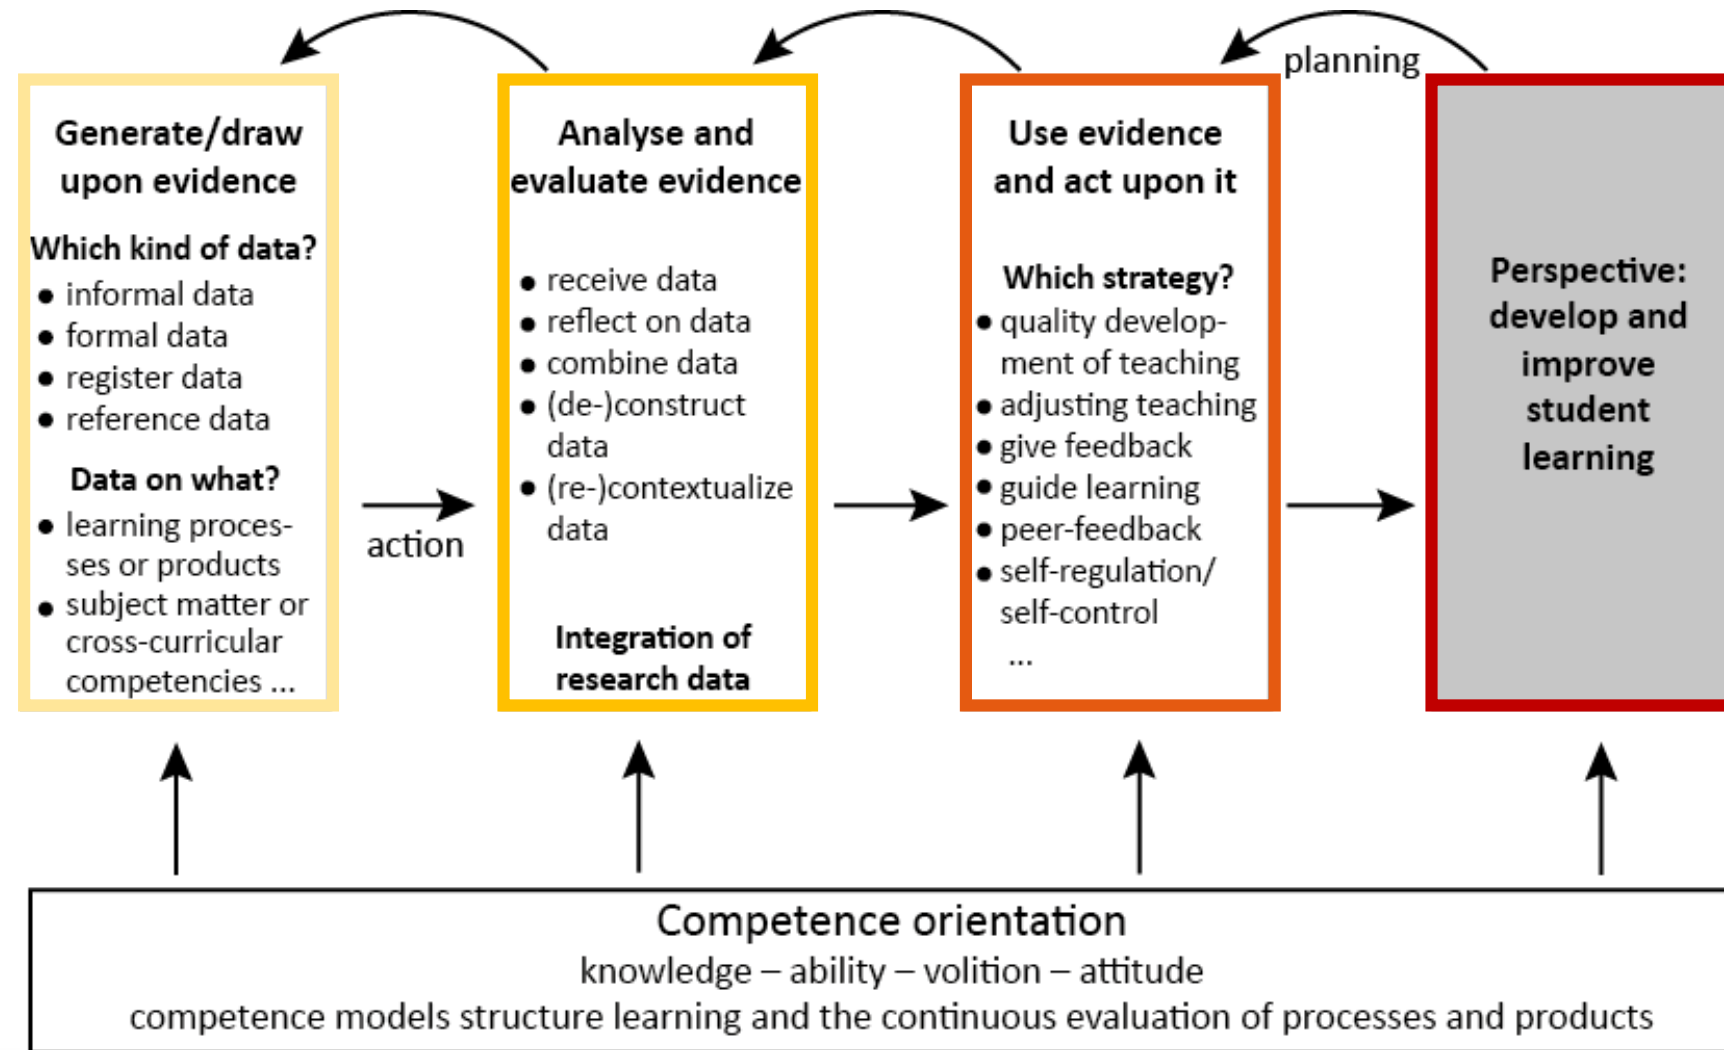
planning

Generate/draw upon evidence

Which kind of data?
- informal data
- formal data
- register data
- reference data

Data on what?
- learning processes or products
- subject matter or cross-curricular competencies ...

action

Analyse and evaluate evidence

- receive data
- reflect on data
- combine data
- (de-)construct data
- (re-)contextualize data

Integration of research data

Use evidence and act upon it

Which strategy?
- quality development of teaching
- adjusting teaching
- give feedback
- guide learning
- peer-feedback
- self-regulation/ self-control

...

Perspective: develop and improve student learning

Competence orientation
knowledge – ability – volition – attitude
competence models structure learning and the continuous evaluation of processes and products